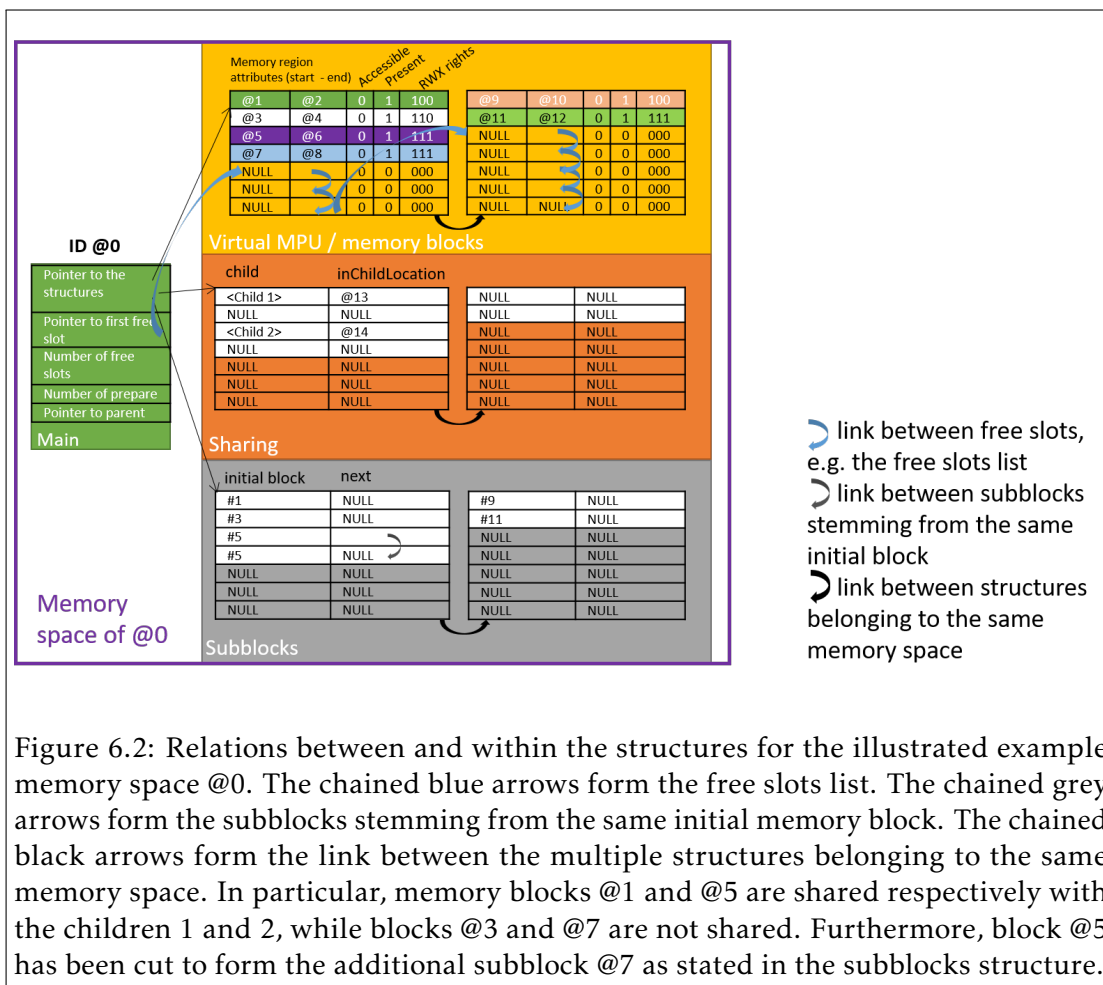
Memory region attributes (start - end)

Accessible

Present

RWX rights

| @1 | @2 | 0 | 1 | 100 |
|---|---|---|---|---|
| @3 | @4 | 0 | 1 | 110 |
| @5 | @6 | 0 | 1 | 111 |
| @7 | @8 | 0 | 1 | 111 |
| NULL | | 0 | 0 | 000 |
| NULL | | 0 | 0 | 000 |
| NULL | | 0 | 0 | 000 |

| @9 | @10 | 0 | 1 | 100 |
|---|---|---|---|---|
| @11 | @12 | 0 | 1 | 111 |
| NULL | | 0 | 0 | 000 |
| NULL | | 0 | 0 | 000 |
| NULL | | 0 | 0 | 000 |
| NULL | | 0 | 0 | 000 |
| NULL | NULL | 0 | 0 | 000 |

Virtual MPU / memory blocks

ID @0

Pointer to the structures

Pointer to first free slot

Number of free slots

Number of prepare

Pointer to parent

Main

child

inChildLocation

| <Child 1> | @13 |
|---|---|
| NULL | NULL |
| <Child 2> | @14 |
| NULL | NULL |
| NULL | NULL |
| NULL | NULL |
| NULL | NULL |

| NULL | NULL |
|---|---|
| NULL | NULL |
| NULL | NULL |
| NULL | NULL |
| NULL | NULL |
| NULL | NULL |
| NULL | NULL |

Sharing

initial block

next

| #1 | NULL |
|---|---|
| #3 | NULL |
| #5 | |
| #5 | NULL |
| NULL | NULL |
| NULL | NULL |
| NULL | NULL |

| #9 | NULL |
|---|---|
| #11 | NULL |
| NULL | NULL |
| NULL | NULL |
| NULL | NULL |
| NULL | NULL |
| NULL | NULL |

Memory space of @0

Subblocks

link between free slots, e.g. the free slots list

link between subblocks stemming from the same initial block

link between structures belonging to the same memory space

Figure 6.2: Relations between and within the structures for the illustrated example memory space @0. The chained blue arrows form the free slots list. The chained grey arrows form the subblocks stemming from the same initial memory block. The chained black arrows form the link between the multiple structures belonging to the same memory space. In particular, memory blocks @1 and @5 are shared respectively with the children 1 and 2, while blocks @3 and @7 are not shared. Furthermore, block @5 has been cut to form the additional subblock @7 as stated in the subblocks structure.